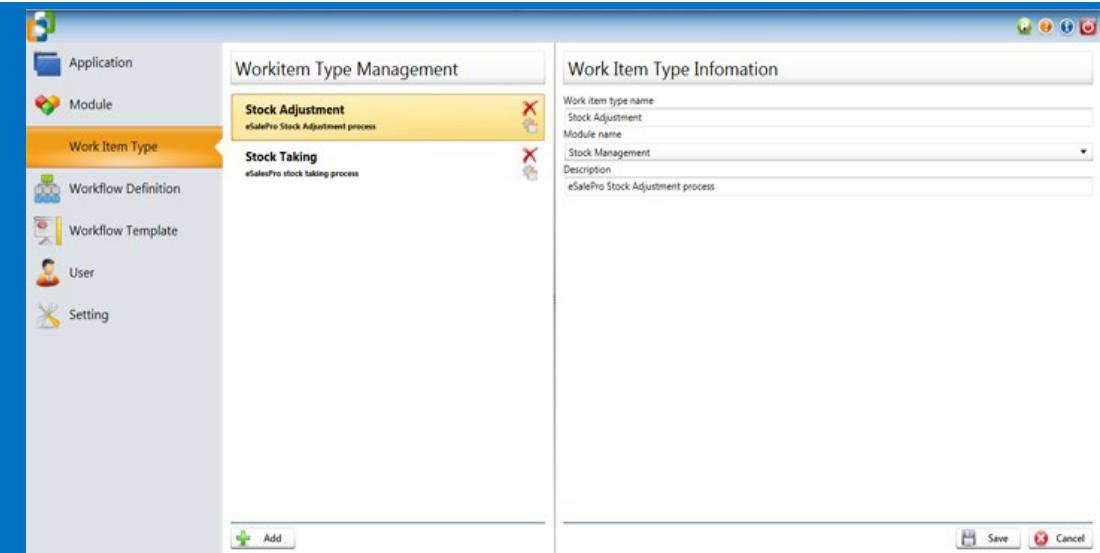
Application
Module
Work Item Type
Workflow Definition
Workflow Template
User
Setting

Workitem Type Management

Stock Adjustment
eSalePro Stock Adjustment process

Stock Taking
eSalesPro stock taking process

Add

Work Item Type Infomation

Work item type name
Stock Adjustment
Module name
Stock Management
Description
eSalePro Stock Adjustment process

Save
Cancel